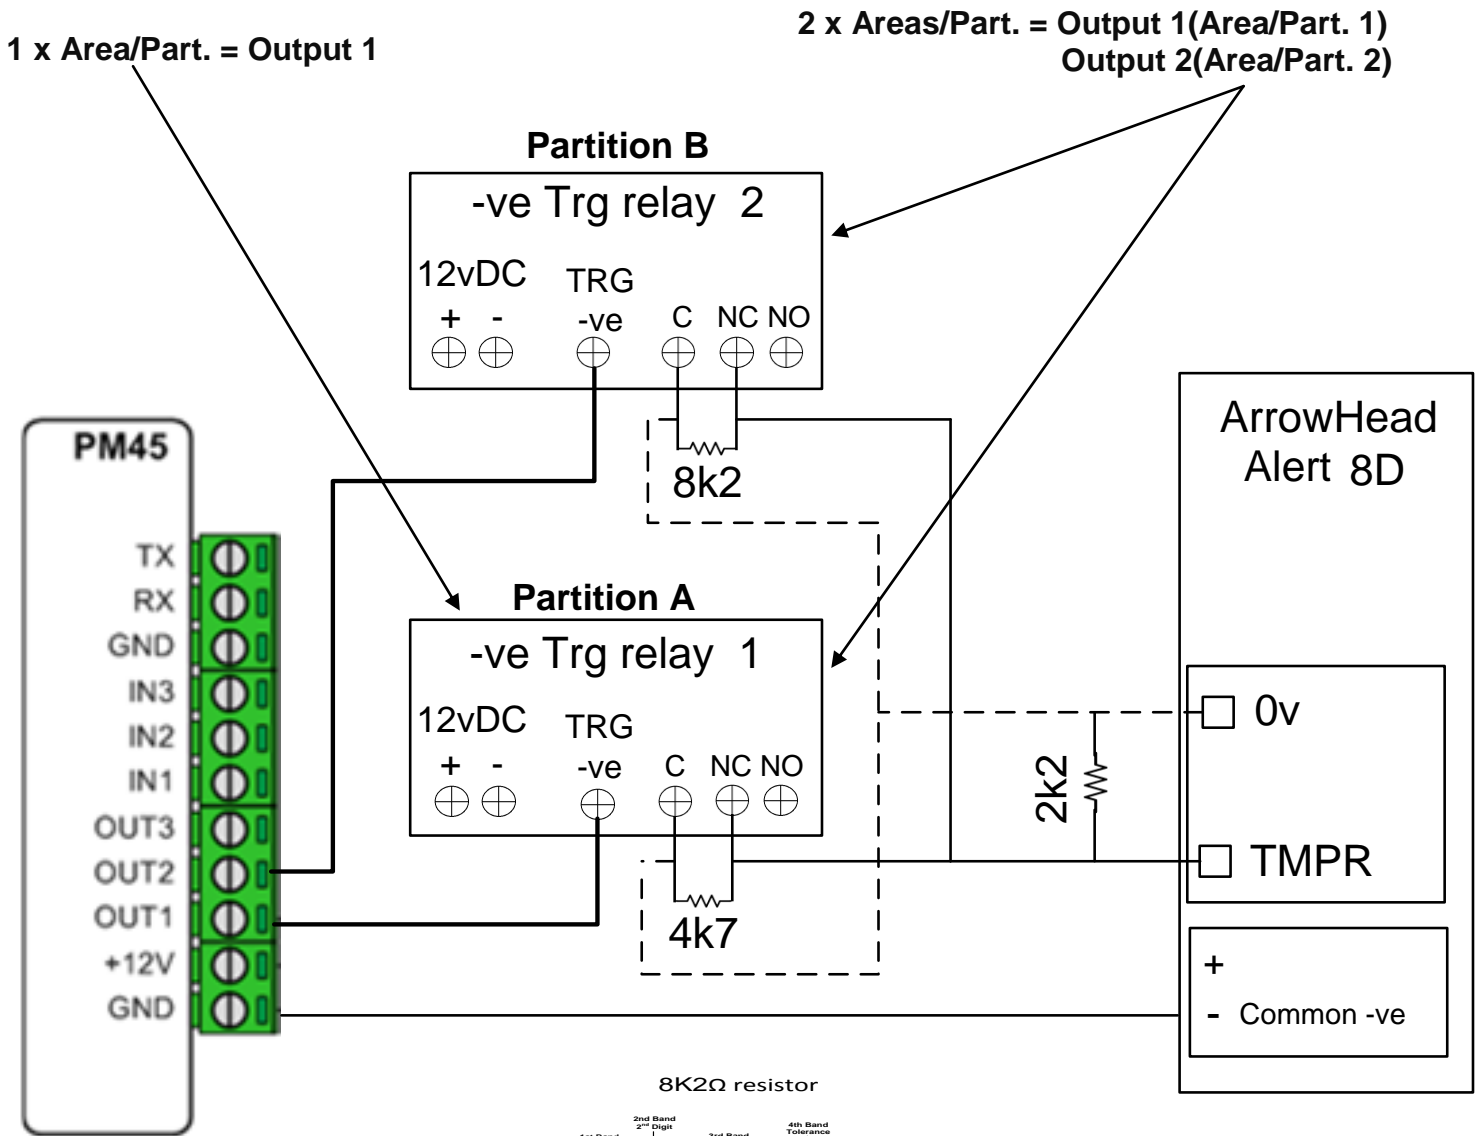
1 x Area/Part. = Output 1

2 x Areas/Part. = Output 1(Area/Part. 1)
Output 2(Area/Part. 2)

Partition B

-ve Trg relay 2

12vDC
+ -
TRG
-ve
C NC NO

8k2

ArrowHead
Alert 8D

PM45

TX
RX
GND
IN3
IN2
IN1
OUT3
OUT2
OUT1
+12V
GND

Partition A

-ve Trg relay 1

12vDC
+ -
TRG
-ve
C NC NO

4k7

2k2

0v

TMPR

+
- Common -ve

8K2Ω resistor

2nd Band
2nd Digit
1st Band
3rd Band
4th Band
Tolerance